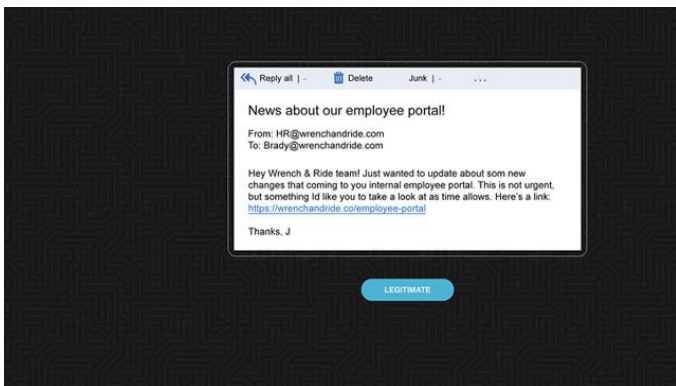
Reply all | ⌄ Delete Junk | ⌄ . . .

News about our employee portal!

From: HR@wrenchandride.com
To: Brady@wrenchandride.com

Hey Wrench & Ride team! Just wanted to update about som new changes that coming to you internal employee portal. This is not urgent, but something Id like you to take a look at as time allows. Here's a link: https://wrenchandride.co/employee-portal

Thanks, J

LEGITIMATE